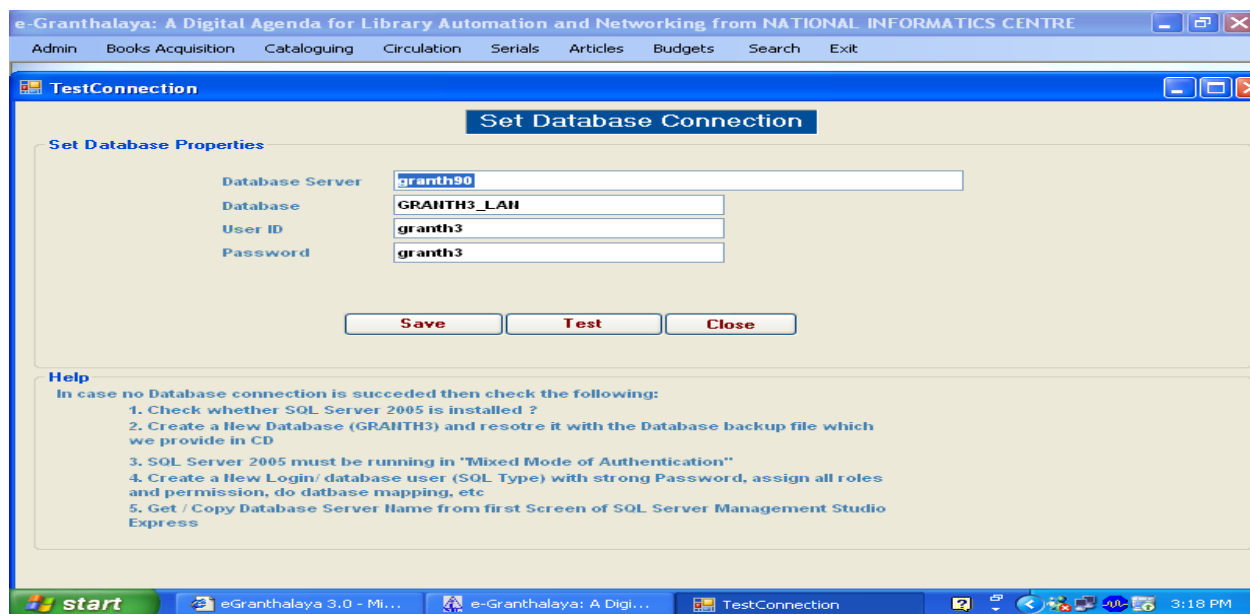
e-Granthalaya: A Digital Agenda for Library Automation and Networking from NATIONAL INFORMATICS CENTRE

Admin Books Acquisition Cataloguing Circulation Serials Articles Budgets Search Exit

TestConnection

Set Database Connection

Set Database Properties

| Database Server | granth90 |
|---|---|
| Database | GRANTH3_LAN |
| User ID | granth3 |
| Password | granth3 |

Save Test Close

Help

In case no Database connection is succeded then check the following:

1. Check whether SQL Server 2005 is installed ?

2. Create a New Database (GRANTH3) and resotre it with the Database backup file which we provide in CD

3. SQL Server 2005 must be running in "Mixed Mode of Authentication"

4. Create a New Login/ database user (SQL Type) with strong Password, assign all roles and permission, do datbase mapping, etc

5. Get / Copy Database Server Name from first Screen of SQL Server Management Studio Express

start eGranthalaya 3.0 - Mi... e-Granthalaya: A Digi... TestConnection 3:18 PM